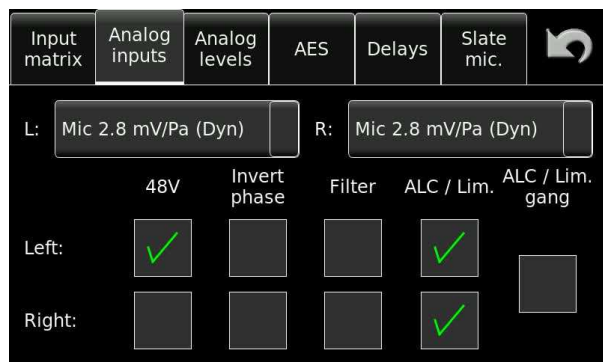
Input matrix | Analog inputs | Analog levels | AES | Delays | Slate mic.

L: Mic 2.8 mV/Pa (Dyn)
R: Mic 2.8 mV/Pa (Dyn)

| | 48V | Invert phase | Filter | ALC / Lim. | ALC / Lim. gang |
|---|---|---|---|---|---|
| Left: | ✓ | | | ✓ | |
| Right: | | | | ✓ | |